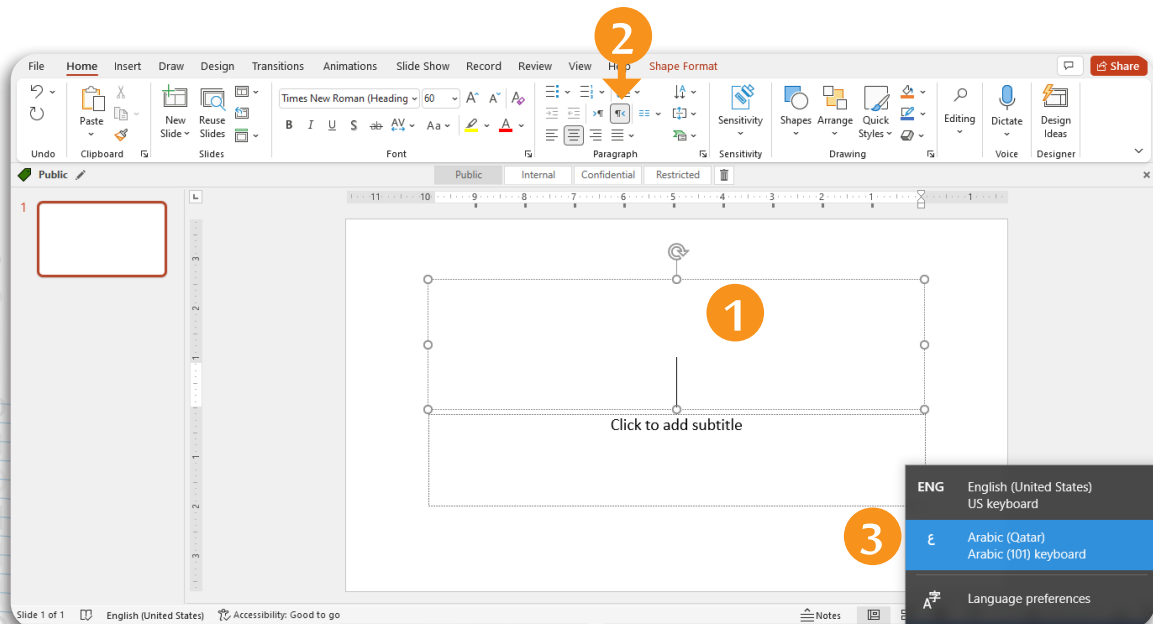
2

File Home Insert Draw Design Transitions Animations Slide Show Record Review View Help Shape Format

Share

Undo

Paste

Clipboard

New Slide

Reuse Slides

Slides

Times New Roman (Heading 60

B I U S ab AV Aa

Font

Paragraph

Sensitivity

Sensitivity

Shapes Arrange Quick Styles

Drawing

Editing

Dictate

Voice

Design Ideas

Designer

Public

Public Internal Confidential Restricted

1

11 10 9 8 7 6 5 4 3 2 1

3 2 1 1 2 3

1

Click to add subtitle

ENG English (United States) US keyboard

3

ع Arabic (Qatar) Arabic (101) keyboard

Language preferences

Slide 1 of 1 English (United States) Accessibility: Good to go Notes